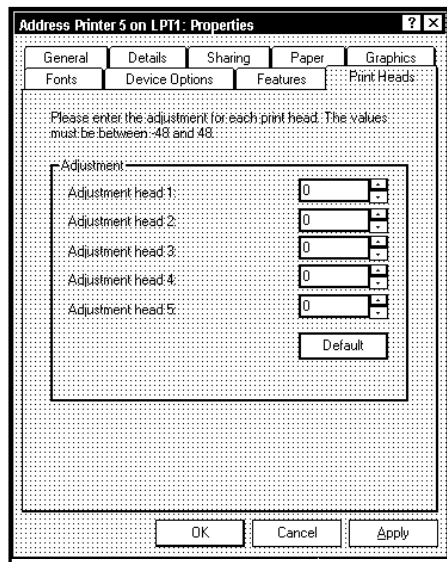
Address Printer 5 on LPT1: Properties

?

X

General

Details

Sharing

Paper

Graphics

Fonts

Device Options

Features

Print Heads

Please enter the adjustment for each print head. The values must be between -48 and 48.

Adjustment

Adjustment head 1:

0

Adjustment head 2:

0

Adjustment head 3:

0

Adjustment head 4:

0

Adjustment head 5:

0

Default

OK

Cancel

Apply